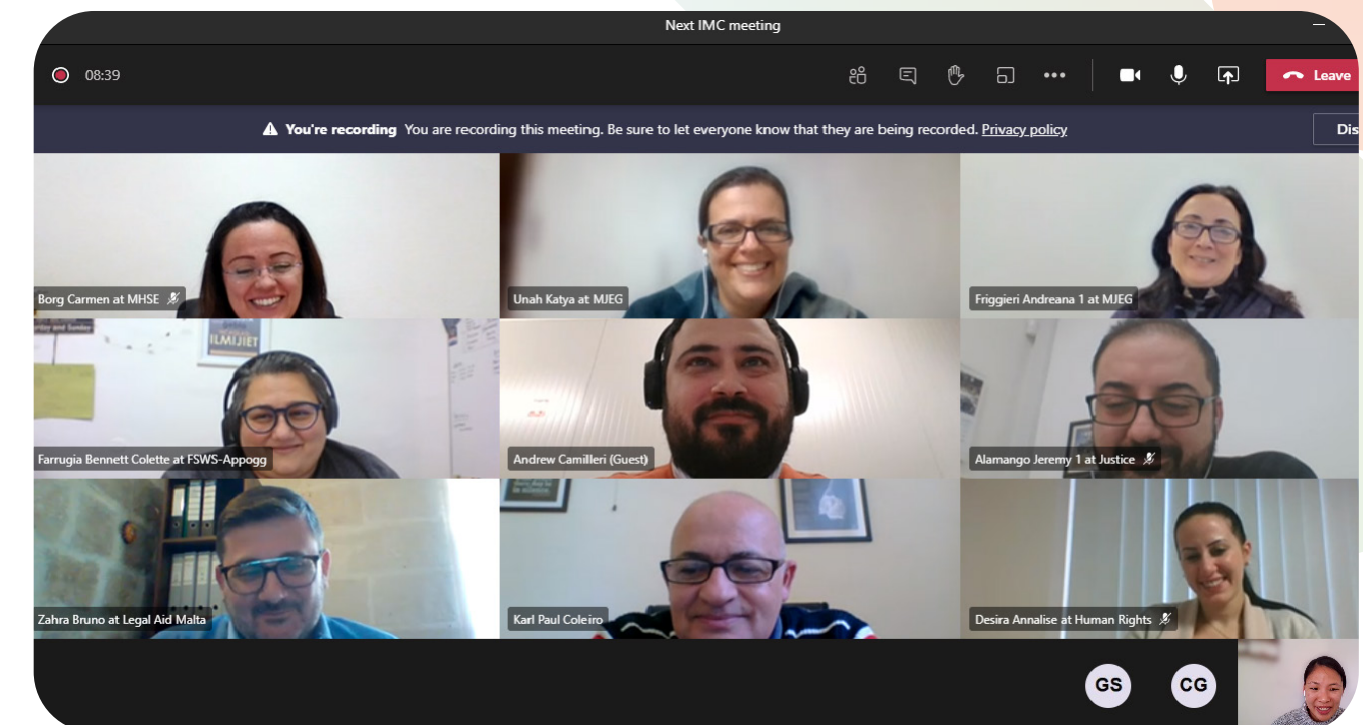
Next IMC meeting

08:39

Leave

You're recording You are recording this meeting. Be sure to let everyone know that they are being recorded. Privacy policy

Dis

Borg Carmen at MHSE

Unah Katya at MJEG

Friggieri Andreana 1 at MJEG

ILMIJIET

Farrugia Bennett Colette at FSWS-Appogg

Andrew Camilleri (Guest)

Alamango Jeremy 1 at Justice

Zahra Bruno at Legal Aid Malta

Karl Paul Coleiro

Desira Annalise at Human Rights

GS

CG